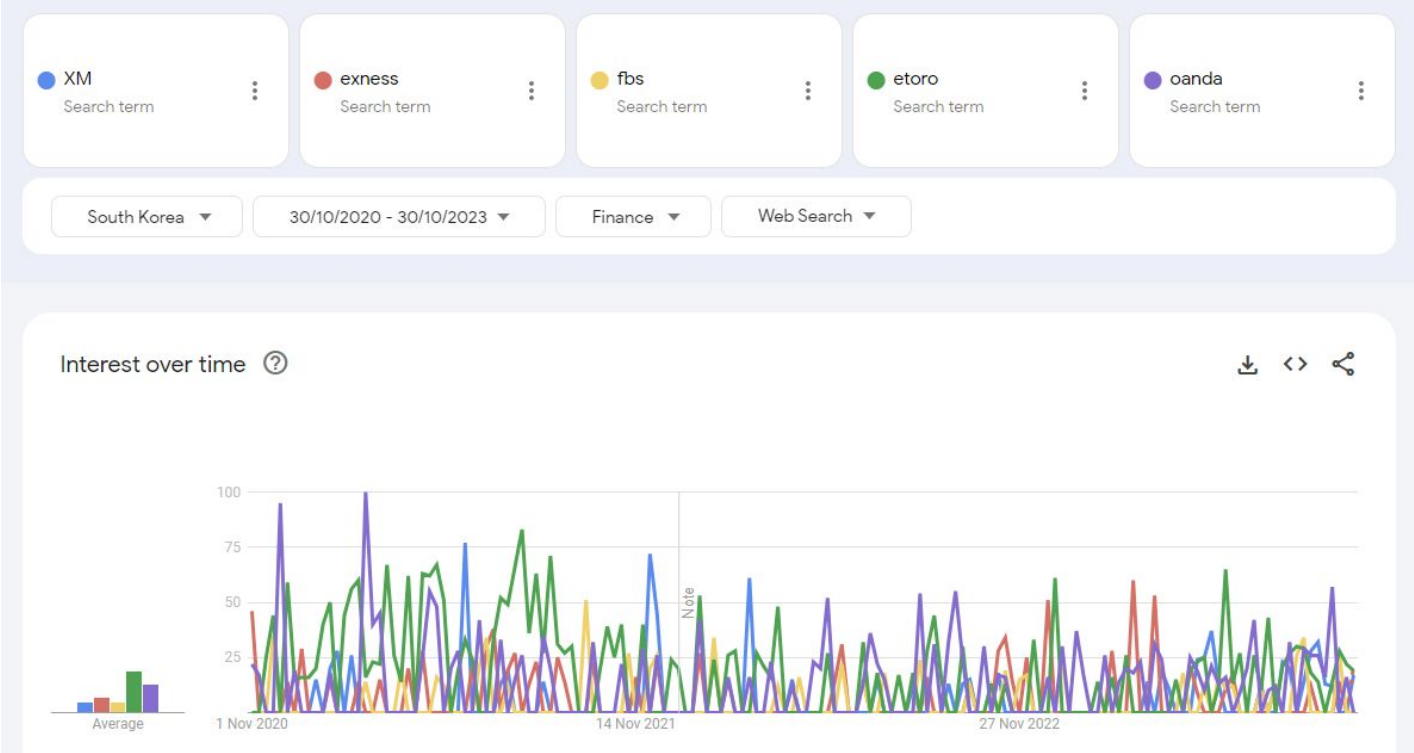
XM
Search term

exness
Search term

fbs
Search term

etoro
Search term

oanda
Search term

South Korea
30/10/2020 - 30/10/2023
Finance
Web Search

Interest over time

100
75
50
25
Note
Average
1 Nov 2020
14 Nov 2021
27 Nov 2022